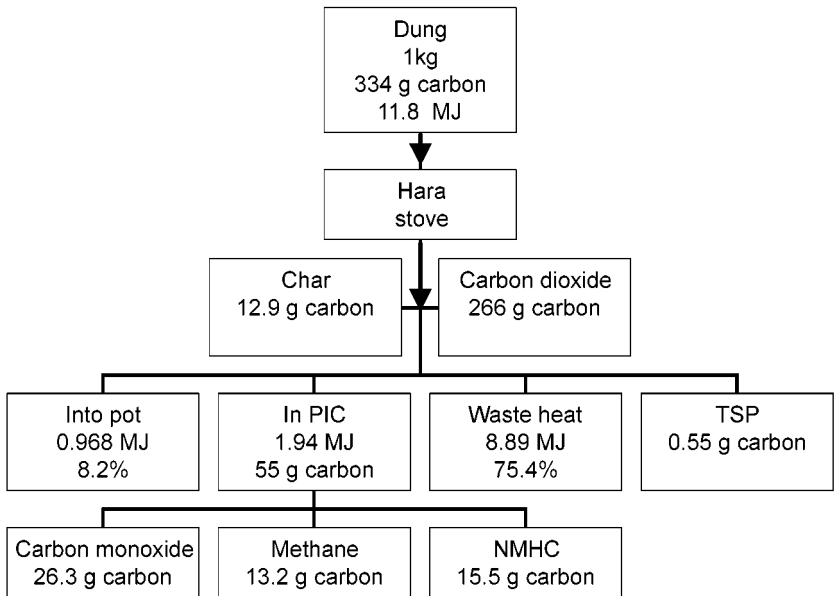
Dung
1kg
334 g carbon
11.8 MJ

Hara
stove

Char
12.9 g carbon

Carbon dioxide
266 g carbon

Into pot
0.968 MJ
8.2%

In PIC
1.94 MJ
55 g carbon

Waste heat
8.89 MJ
75.4%

TSP
0.55 g carbon

Carbon monoxide
26.3 g carbon

Methane
13.2 g carbon

NMHC
15.5 g carbon